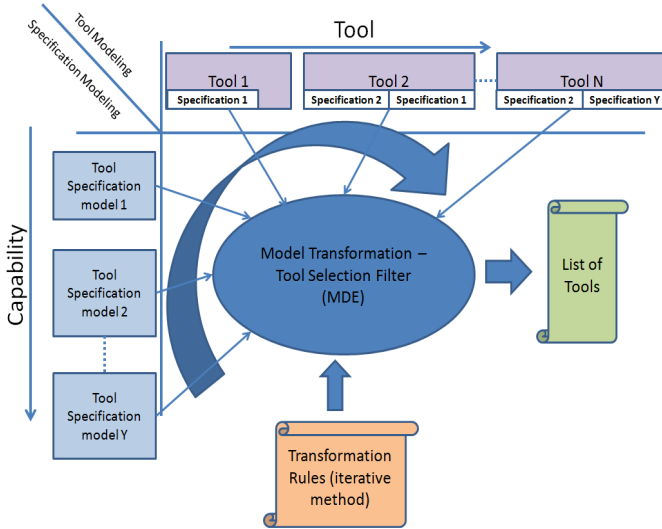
Tool Modeling
Specification Modeling

Tool

Tool 1
Specification 1

Tool 2
Specification 2
Specification 1

Tool N
Specification 2
Specification Y

Capability

Tool Specification model 1

Tool Specification model 2

Tool Specification model Y

Model Transformation – Tool Selection Filter (MDE)

List of Tools

Transformation Rules (iterative method)